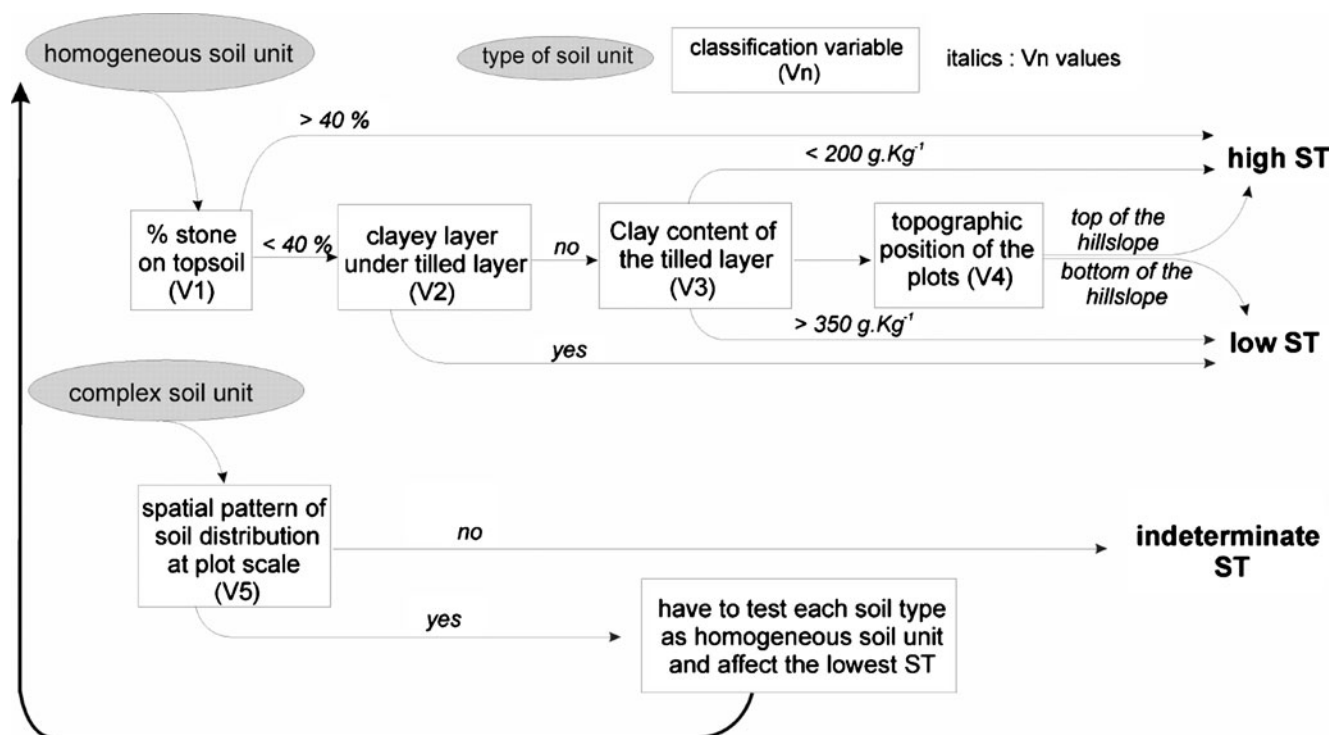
homogeneous soil unit

type of soil unit

classification variable (Vn)

italics : Vn values

> 40 %

< 200 g.Kg$^{-1}$

high ST

% stone on topsoil (V1)

< 40 %

clayey layer under tilled layer (V2)

no

Clay content of the tilled layer (V3)

topographic position of the plots (V4)

top of the hillslope

bottom of the hillslope

> 350 g.Kg$^{-1}$

low ST

yes

complex soil unit

spatial pattern of soil distribution at plot scale (V5)

no

indeterminate ST

yes

have to test each soil type as homogeneous soil unit and affect the lowest ST